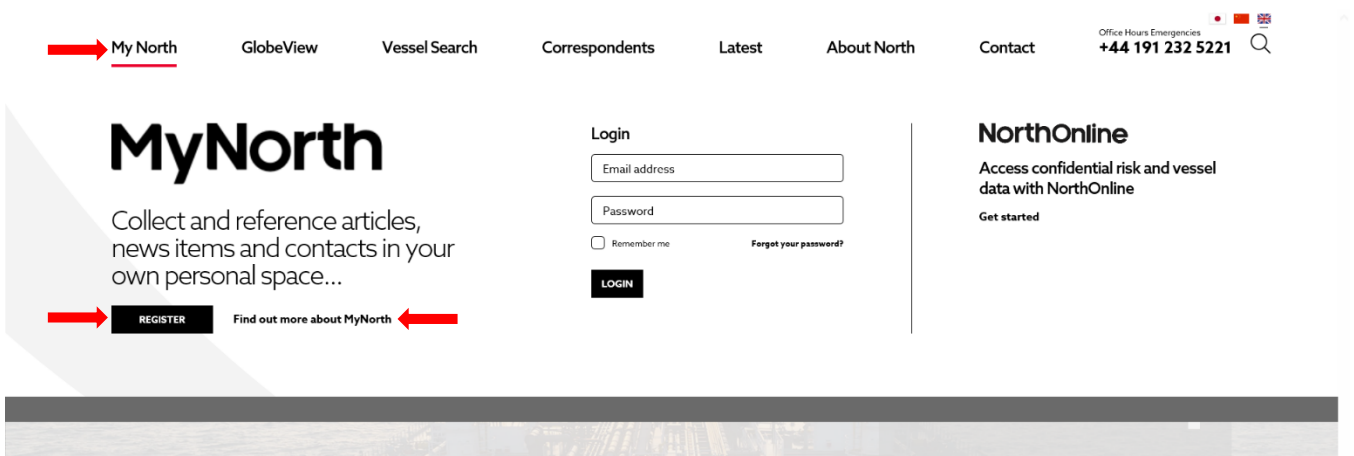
My North GlobeView Vessel Search Correspondents Latest About North Contact

Office Hours Emergencies
+44 191 232 5221

MyNorth

Collect and reference articles, news items and contacts in your own personal space...

REGISTER

Find out more about MyNorth

Login

Email address

Password

Remember me

Forgot your password?

LOGIN

NorthOnline

Access confidential risk and vessel data with NorthOnline

Get started